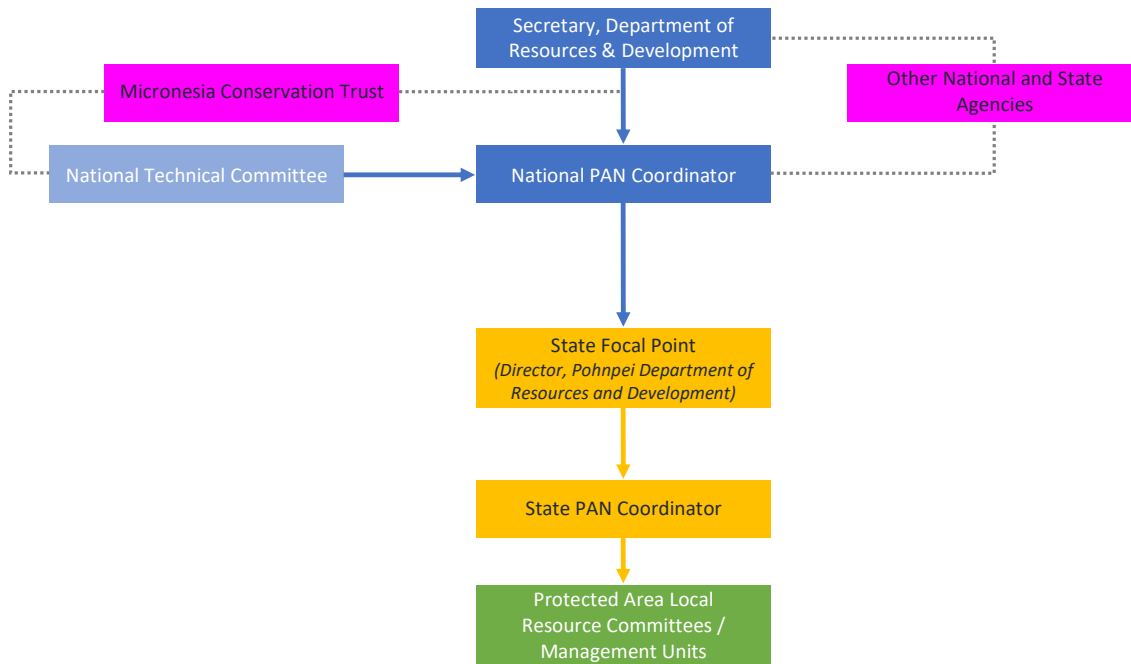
Secretary, Department of Resources & Development

Micronesia Conservation Trust

Other National and State Agencies

National Technical Committee

National PAN Coordinator

State Focal Point
*(Director, Pohnpei Department of Resources and Development)*

State PAN Coordinator

Protected Area Local Resource Committees / Management Units